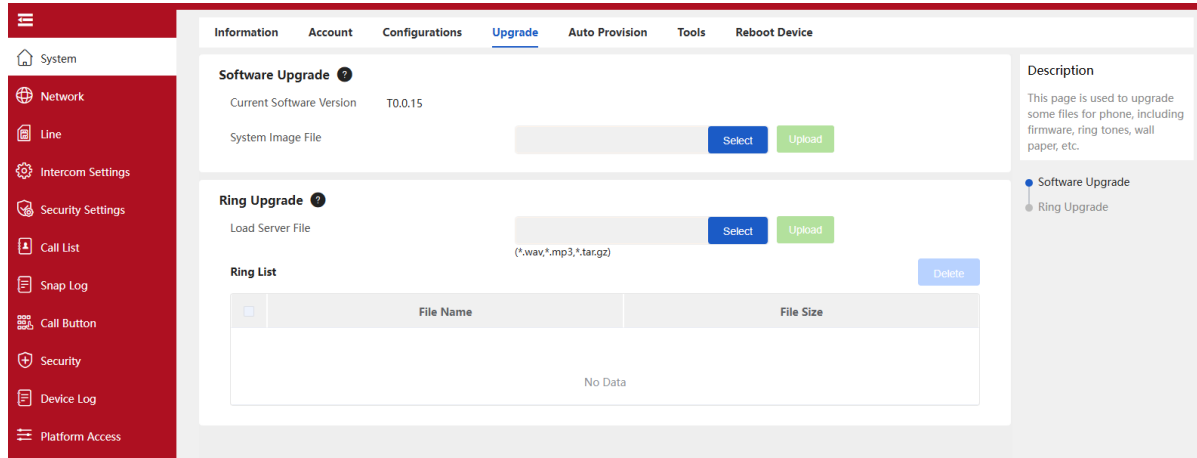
System

Network

Line

Intercom Settings

Security Settings

Call List

Snap Log

Call Button

Security

Device Log

Platform Access

Information Account Configurations Upgrade Auto Provision Tools Reboot Device

Software Upgrade

Current Software Version T0.0.15

System Image File

Select Upload

Ring Upgrade

Load Server File

Select Upload

(*.wav,*.mp3,*.tar.gz)

Ring List

Delete

| | File Name | File Size |
|---|---|---|
| | No Data | |

Description

This page is used to upgrade some files for phone, including firmware, ring tones, wall paper, etc.

Software Upgrade

Ring Upgrade